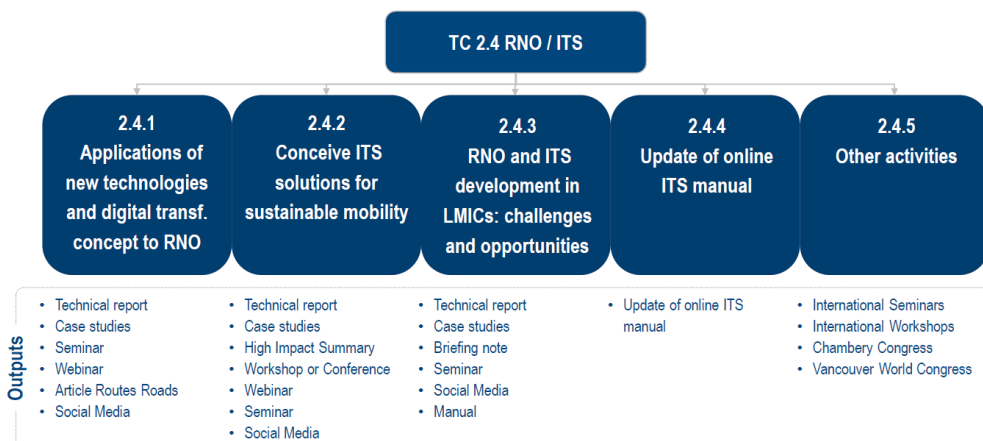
TC 2.4 RNO / ITS

2.4.1
Applications of new technologies and digital transf. concept to RNO

2.4.2
Conceive ITS solutions for sustainable mobility

2.4.3
RNO and ITS development in LMICs: challenges and opportunities

2.4.4
Update of online ITS manual

2.4.5
Other activities

Outputs

- Technical report
- Case studies
- Seminar
- Webinar
- Article Routes Roads
- Social Media

- Technical report
- Case studies
- High Impact Summary
- Workshop or Conference
- Webinar
- Seminar
- Social Media

- Technical report
- Case studies
- Briefing note
- Seminar
- Social Media
- Manual

- Update of online ITS manual

- International Seminars
- International Workshops
- Chambery Congress
- Vancouver World Congress